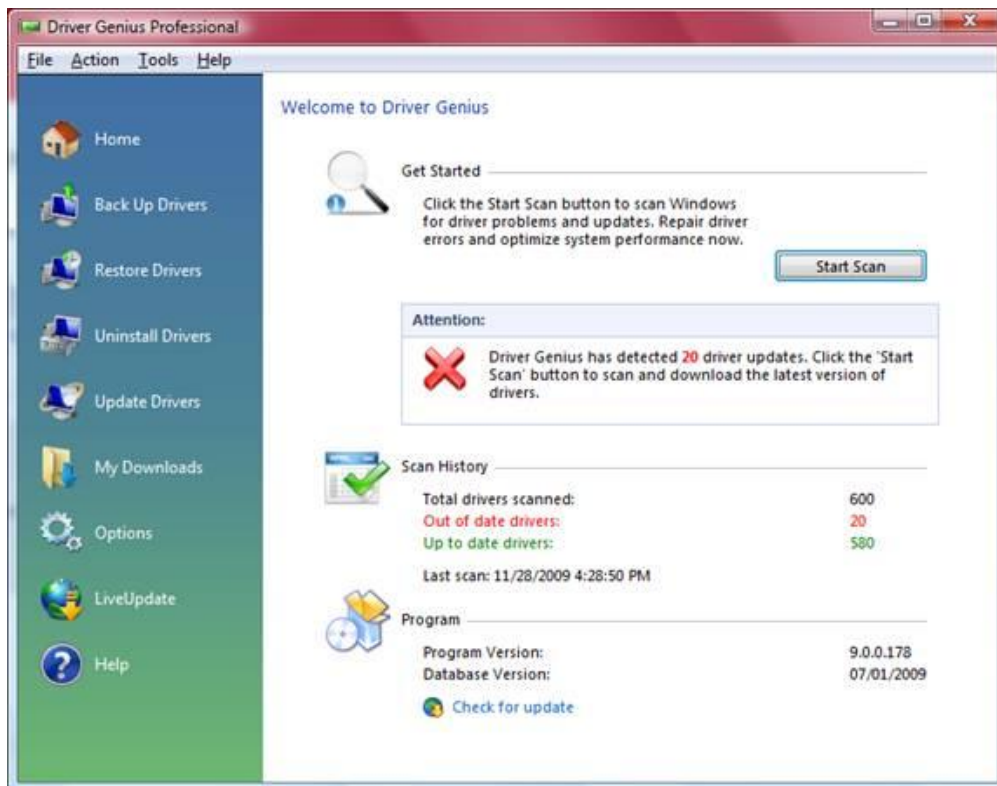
Driver Genius Professional

File Action Tools Help

Home

Back Up Drivers

Restore Drivers

Uninstall Drivers

Update Drivers

My Downloads

Options

LiveUpdate

Help

Welcome to Driver Genius

Get Started

Click the Start Scan button to scan Windows for driver problems and updates. Repair driver errors and optimize system performance now.

Start Scan

Attention:

Driver Genius has detected 20 driver updates. Click the 'Start Scan' button to scan and download the latest version of drivers.

Scan History

| | |
|---|---|
| Total drivers scanned: | 600 |
| Out of date drivers: | 20 |
| Up to date drivers: | 580 |

Last scan: 11/28/2009 4:28:50 PM

Program

| | |
|---|---|
| Program Version: | 9.0.0.178 |
| Database Version: | 07/01/2009 |

Check for update